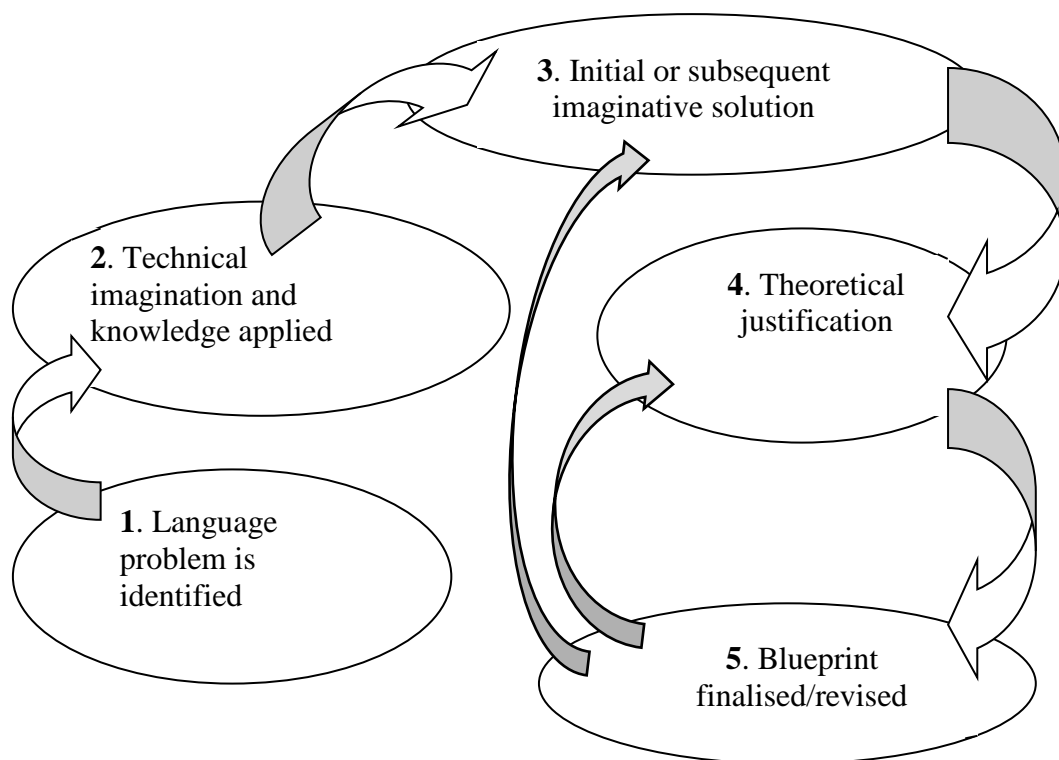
**3**. Initial or subsequent imaginative solution

**2**. Technical imagination and knowledge applied

**4**. Theoretical justification

**1**. Language problem is identified

**5**. Blueprint finalised/revised